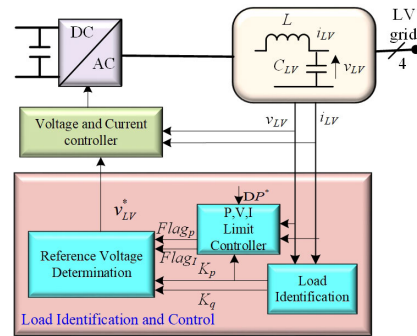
DC
AC
$L$
$i_{LV}$
$C_{LV}$
$v_{LV}$
LV grid
4
Voltage and Current controller
$v_{LV}$
$i_{LV}$
$DP^*$
$v_{LV}^*$
P,V,I Limit Controller
$Flag_p$
$Flag_I$
Reference Voltage Determination
$K_p$
$K_q$
Load Identification
Load Identification and Control